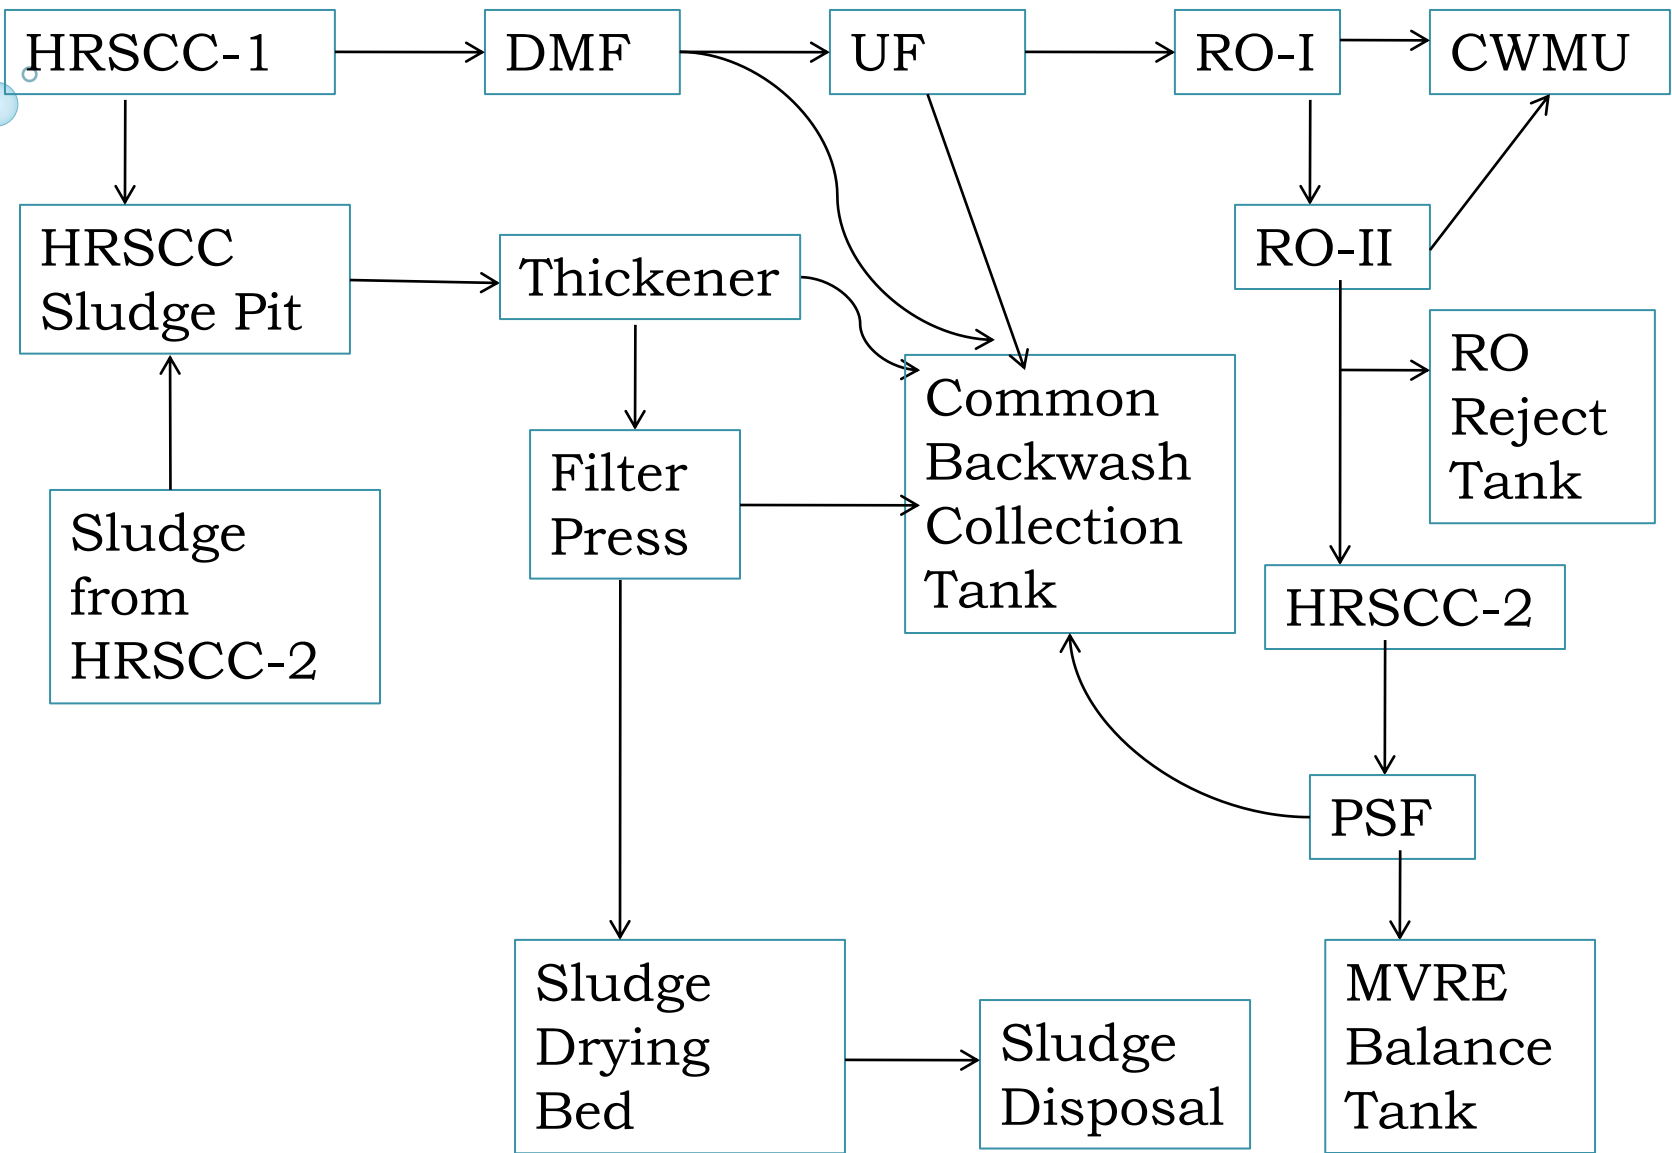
HRSCC-1

DMF

UF

RO-I

CWMU

HRSCC Sludge Pit

Thickener

RO-II

RO Reject Tank

Common Backwash Collection Tank

Filter Press

Sludge from HRSCC-2

HRSCC-2

PSF

Sludge Drying Bed

Sludge Disposal

MVRE Balance Tank